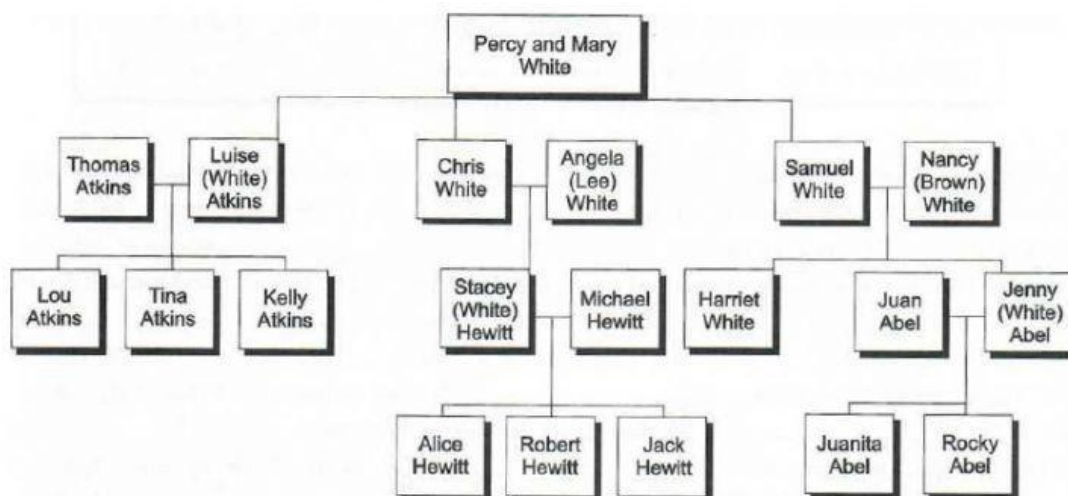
Percy and Mary White

Thomas Atkins

Luise (White) Atkins

Chris White

Angela (Lee) White

Samuel White

Nancy (Brown) White

Lou Atkins

Tina Atkins

Kelly Atkins

Stacey (White) Hewitt

Michael Hewitt

Harriet White

Juan Abel

Jenny (White) Abel

Alice Hewitt

Robert Hewitt

Jack Hewitt

Juanita Abel

Rocky Abel